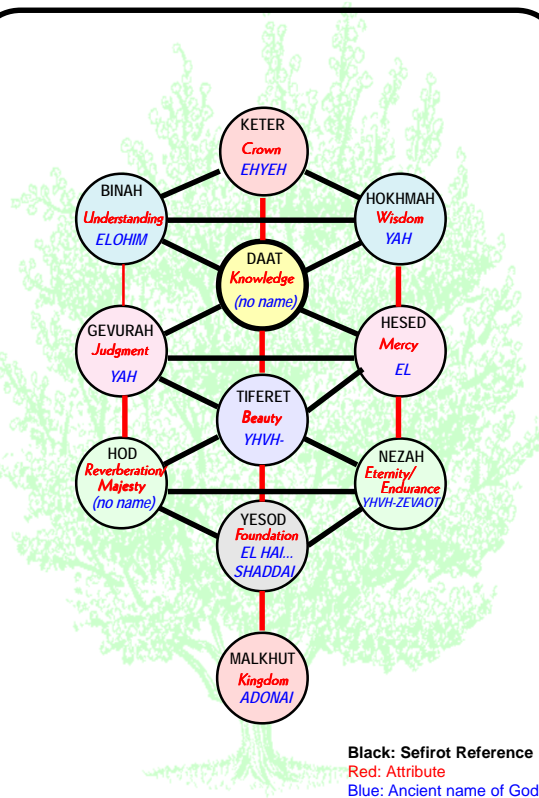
KETER
Crown
EHYEH

BINAH
Understanding
ELOHIM

HOKHMAH
Wisdom
YAH

DAAT
Knowledge
(no name)

GEVURAH
Judgment
YAH

HESED
Mercy
EL

TIFERET
Beauty
YHVH-

HOD
Reverberation/
Majesty
(no name)

NEZAH
Eternity/
Endurance
YHVH-ZEVAOT

YESOD
Foundation
EL HAI...
SHADDAI

MALKHUT
Kingdom
ADONAI

Black: Sefirot Reference
Red: Attribute
Blue: Ancient name of God